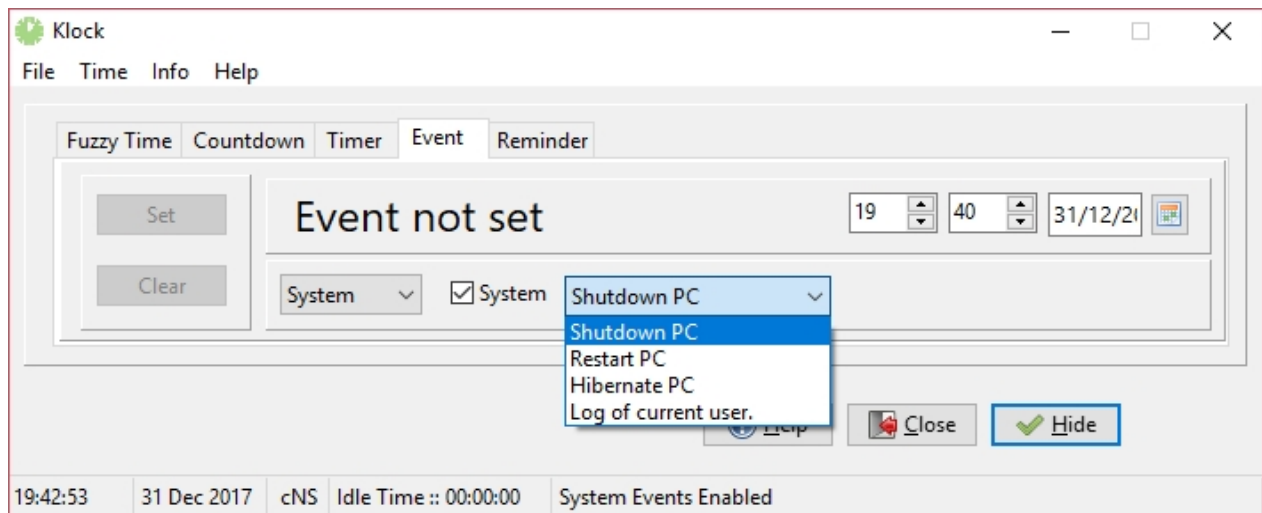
Klock

File Time Info Help

Fuzzy Time Countdown Timer Event Reminder

Set

Clear

Event not set

19 40 31/12/2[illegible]

System

System

Shutdown PC

Shutdown PC
Restart PC
Hibernate PC
Log of current user.

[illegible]elp

Close

Hide

19:42:53 | 31 Dec 2017 | cNS | Idle Time :: 00:00:00 | System Events Enabled